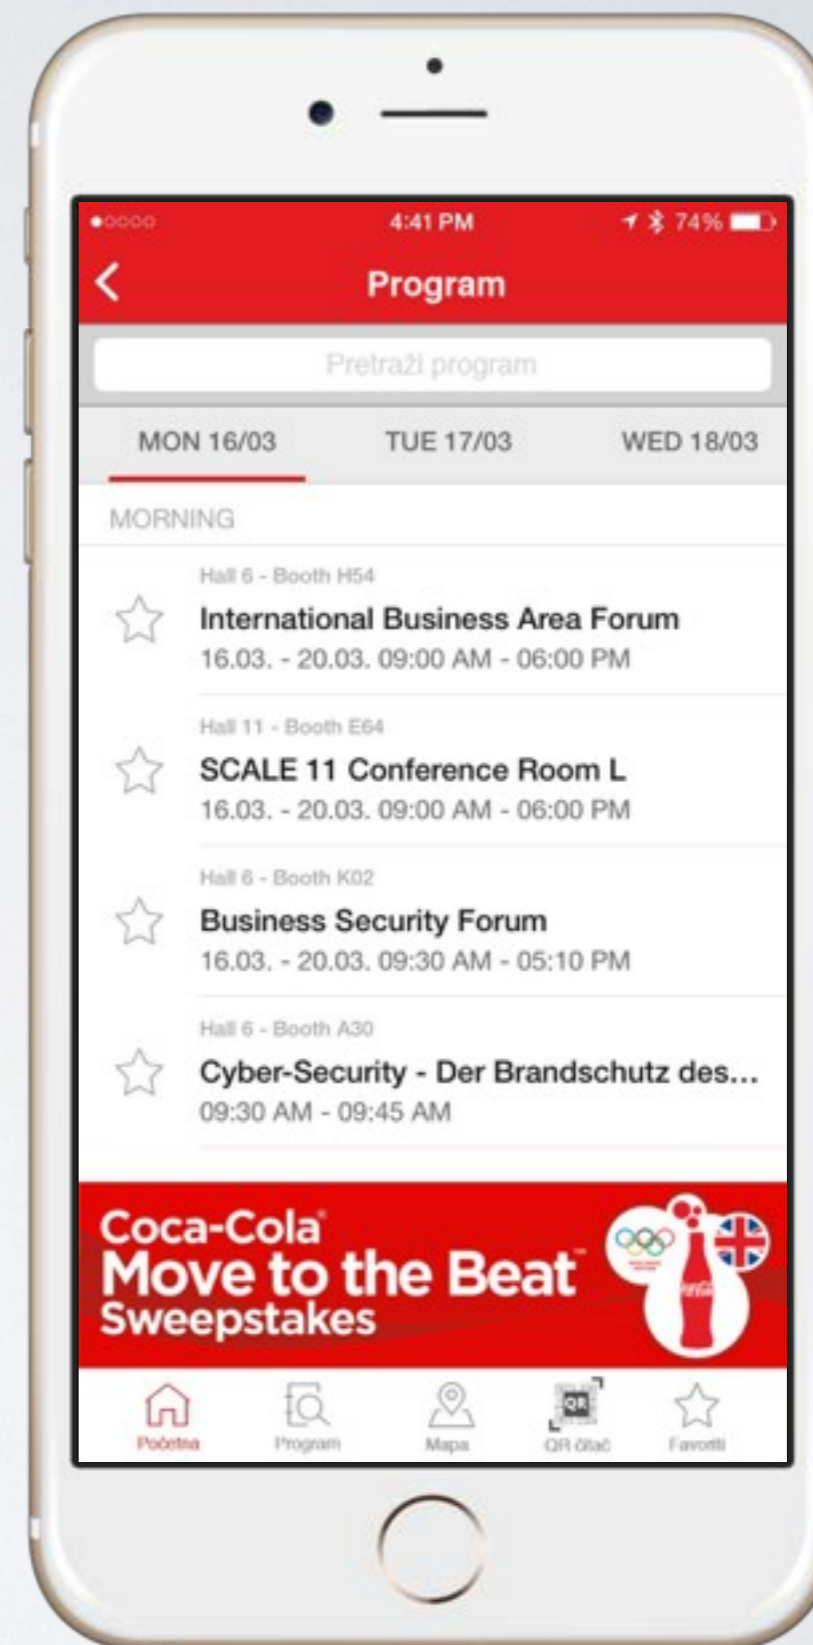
●○○○○ 4:41 PM 74%

Program

Pretraži program

MON 16/03
TUE 17/03
WED 18/03

MORNING

Hall 6 - Booth H54
International Business Area Forum
16.03. - 20.03. 09:00 AM - 06:00 PM

Hall 11 - Booth E64
SCALE 11 Conference Room L
16.03. - 20.03. 09:00 AM - 06:00 PM

Hall 6 - Booth K02
Business Security Forum
16.03. - 20.03. 09:30 AM - 05:10 PM

Hall 6 - Booth A30
Cyber-Security - Der Brandschutz des...
09:30 AM - 09:45 AM

Coca-Cola
Move to the Beat
Sweepstakes

QR

Početna
Program
Mapa
QR čitač
Favoriti